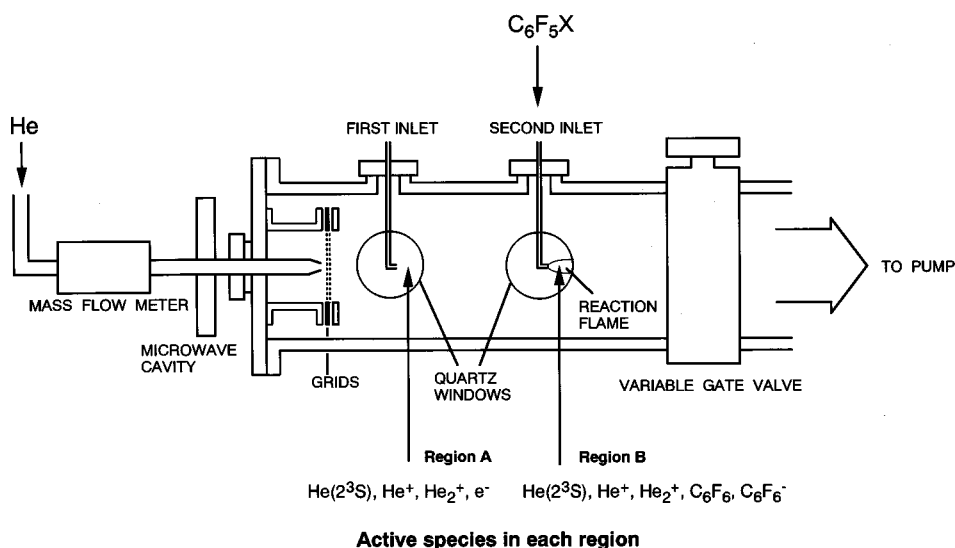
$C_6F_5X$

He

FIRST INLET

SECOND INLET

TO PUMP

MASS FLOW METER

MICROWAVE CAVITY

REACTION FLAME

GRIDS

QUARTZ WINDOWS

VARIABLE GATE VALVE

Region A

Region B

$He(2^3S)$, $He^+$, $He_2^+$, $e^-$

$He(2^3S)$, $He^+$, $He_2^+$, $C_6F_6$, $C_6F_6^-$

Active species in each region